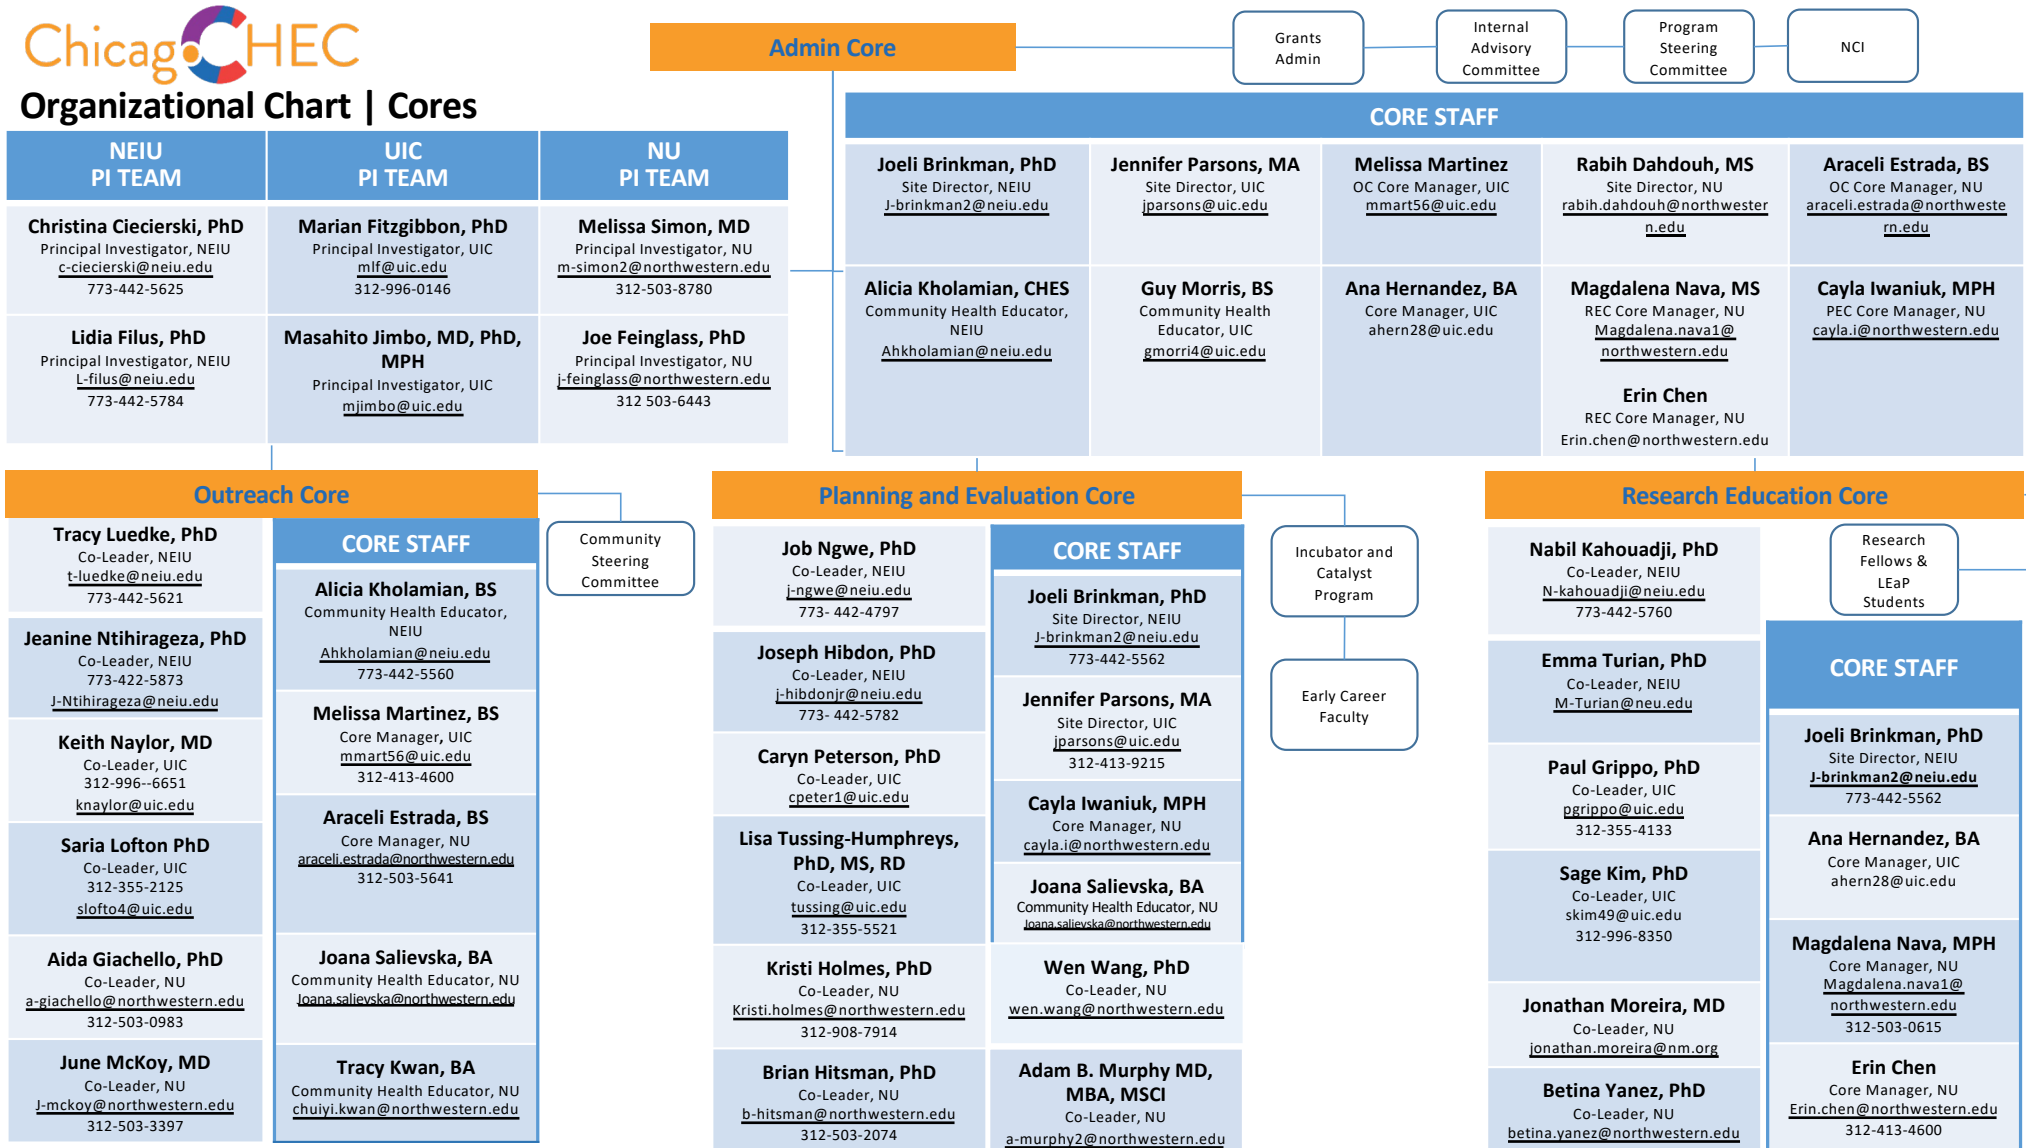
ChicagoCHEC

Organizational Chart | Cores

Admin Core

Grants Admin

Internal Advisory Committee

Program Steering Committee

NCI

CORE STAFF

Joeli Brinkman, PhD
Site Director, NEIU
J-brinkman2@neiu.edu

Jennifer Parsons, MA
Site Director, UIC
jparsons@uic.edu

Melissa Martinez
OC Core Manager, UIC
mmart56@uic.edu

Rabih Dahdouh, MS
Site Director, NU
rabih.dahdouh@northwestern.edu

Araceli Estrada, BS
OC Core Manager, NU
araceli.estrada@northwestern.edu

Alicia Kholamian, CHES
Community Health Educator, NEIU
Ahkholamian@neiu.edu

Guy Morris, BS
Community Health Educator, UIC
gmorri4@uic.edu

Ana Hernandez, BA
Core Manager, UIC
ahern28@uic.edu

Magdalena Nava, MS
REC Core Manager, NU
Magdalena.nava1@northwestern.edu

Erin Chen
REC Core Manager, NU
Erin.chen@northwestern.edu

Cayla Iwaniuk, MPH
PEC Core Manager, NU
cayla.i@northwestern.edu

NEIU PI TEAM

Christina Ciecierski, PhD
Principal Investigator, NEIU
c-ciecierski@neiu.edu
773-442-5625

Lidia Filus, PhD
Principal Investigator, NEIU
L-filus@neiu.edu
773-442-5784

UIC PI TEAM

Marian Fitzgibbon, PhD
Principal Investigator, UIC
mlf@uic.edu
312-996-0146

Masahito Jimbo, MD, PhD, MPH
Principal Investigator, UIC
mjimbo@uic.edu

NU PI TEAM

Melissa Simon, MD
Principal Investigator, NU
m-simon2@northwestern.edu
312-503-8780

Joe Feinglass, PhD
Principal Investigator, NU
j-feinglass@northwestern.edu
312 503-6443

Outreach Core

Tracy Luedke, PhD
Co-Leader, NEIU
t-luedke@neiu.edu
773-442-5621

Jeanine Ntihirageza, PhD
Co-Leader, NEIU
773-422-5873
J-Ntihirageza@neiu.edu

Keith Naylor, MD
Co-Leader, UIC
312-996--6651
knaylor@uic.edu

Saria Lofton PhD
Co-Leader, UIC
312-355-2125
slofto4@uic.edu

Aida Giachello, PhD
Co-Leader, NU
a-giachello@northwestern.edu
312-503-0983

June McKoy, MD
Co-Leader, NU
J-mckoy@northwestern.edu
312-503-3397

CORE STAFF

Alicia Kholamian, BS
Community Health Educator, NEIU
Ahkholamian@neiu.edu
773-442-5560

Melissa Martinez, BS
Core Manager, UIC
mmart56@uic.edu
312-413-4600

Araceli Estrada, BS
Core Manager, NU
araceli.estrada@northwestern.edu
312-503-5641

Joana Salievska, BA
Community Health Educator, NU
Joana.salievska@northwestern.edu

Tracy Kwan, BA
Community Health Educator, NU
chuiyi.kwan@northwestern.edu

Community Steering Committee

Planning and Evaluation Core

Job Ngwe, PhD
Co-Leader, NEIU
j-ngwe@neiu.edu
773- 442-4797

Joseph Hibdon, PhD
Co-Leader, NEIU
j-hibdonjr@neiu.edu
773- 442-5782

Caryn Peterson, PhD
Co-Leader, UIC
cpeter1@uic.edu

Lisa Tussing-Humphreys, PhD, MS, RD
Co-Leader, UIC
tussing@uic.edu
312-355-5521

Kristi Holmes, PhD
Co-Leader, NU
Kristi.holmes@northwestern.edu
312-908-7914

Brian Hitsman, PhD
Co-Leader, NU
b-hitsman@northwestern.edu
312-503-2074

CORE STAFF

Joeli Brinkman, PhD
Site Director, NEIU
J-brinkman2@neiu.edu
773-442-5562

Jennifer Parsons, MA
Site Director, UIC
jparsons@uic.edu
312-413-9215

Cayla Iwaniuk, MPH
Core Manager, NU
cayla.i@northwestern.edu

Joana Salievska, BA
Community Health Educator, NU
Joana.salievska@northwestern.edu

Wen Wang, PhD
Co-Leader, NU
wen.wang@northwestern.edu

Adam B. Murphy MD, MBA, MSCI
Co-Leader, NU
a-murphy2@northwestern.edu

Incubator and Catalyst Program

Early Career Faculty

Research Education Core

Nabil Kahouadji, PhD
Co-Leader, NEIU
N-kahouadji@neiu.edu
773-442-5760

Emma Turian, PhD
Co-Leader, NEIU
M-Turian@neu.edu

Paul Grippo, PhD
Co-Leader, UIC
pgrippo@uic.edu
312-355-4133

Sage Kim, PhD
Co-Leader, UIC
skim49@uic.edu
312-996-8350

Jonathan Moreira, MD
Co-Leader, NU
jonathan.moreira@nm.org

Betina Yanez, PhD
Co-Leader, NU
betina.yanez@northwestern.edu

Research Fellows & LEaP Students

CORE STAFF

Joeli Brinkman, PhD
Site Director, NEIU
J-brinkman2@neiu.edu
773-442-5562

Ana Hernandez, BA
Core Manager, UIC
ahern28@uic.edu

Magdalena Nava, MPH
Core Manager, NU
Magdalena.nava1@northwestern.edu
312-503-0615

Erin Chen
Core Manager, NU
Erin.chen@northwestern.edu
312-413-4600